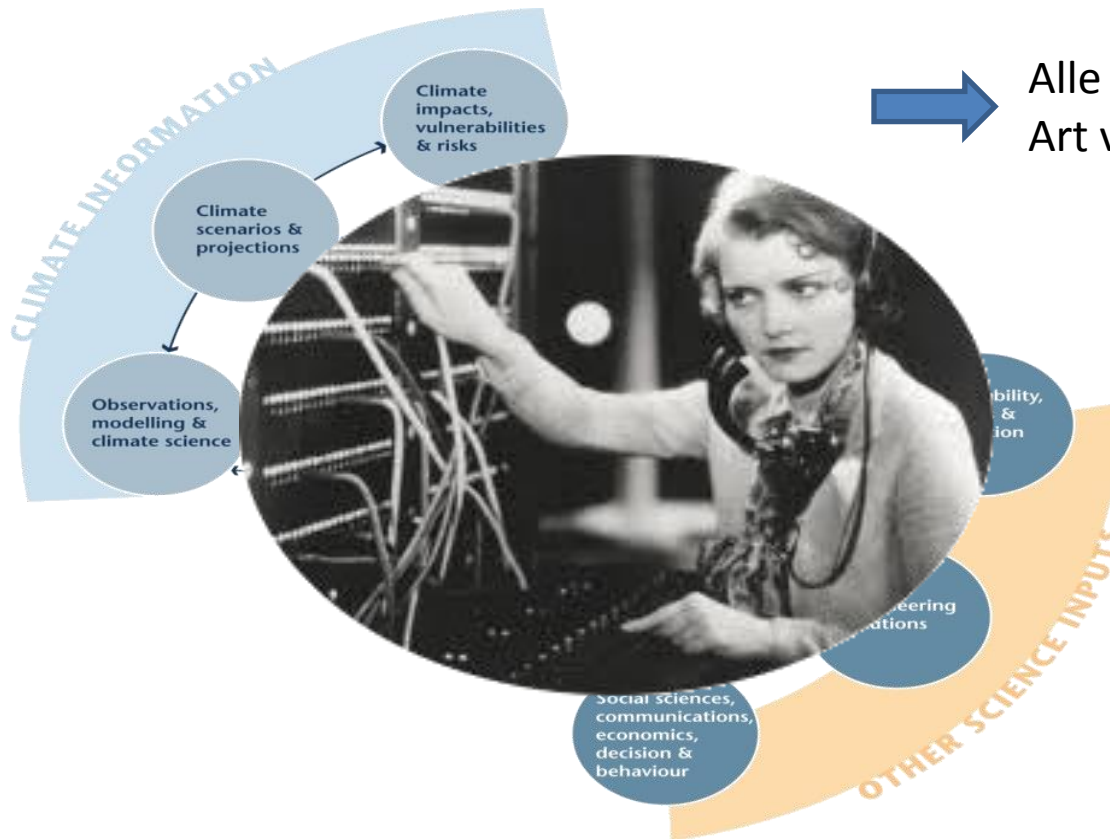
CLIMATE INFORMATION

Climate impacts, vulnerabilities & risks

Climate scenarios & projections

Observations, modelling & climate science

Alle
Art v

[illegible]bility, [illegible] & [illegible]ion

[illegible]eering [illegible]ations

Social sciences, communications, economics, decision & behaviour

OTHER SCIENCE INPUT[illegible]